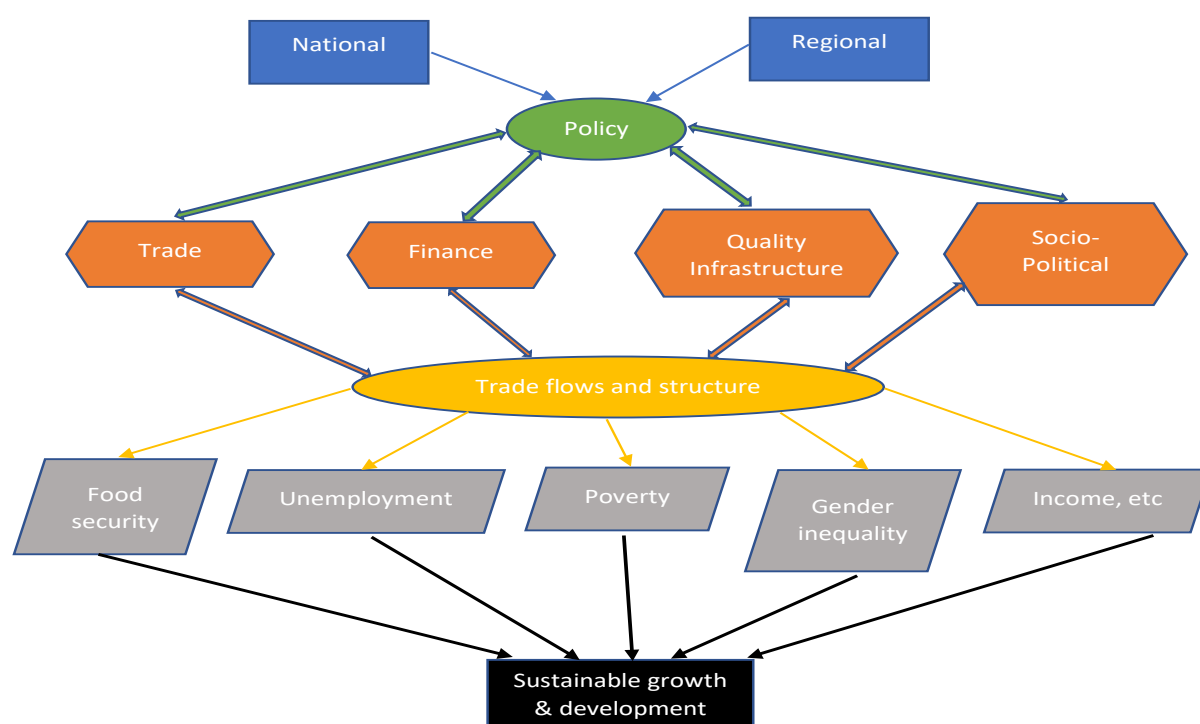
National

Regional

Policy

Trade

Finance

Quality Infrastructure

Socio-Political

Trade flows and structure

Food security

Unemployment

Poverty

Gender inequality

Income, etc

Sustainable growth & development